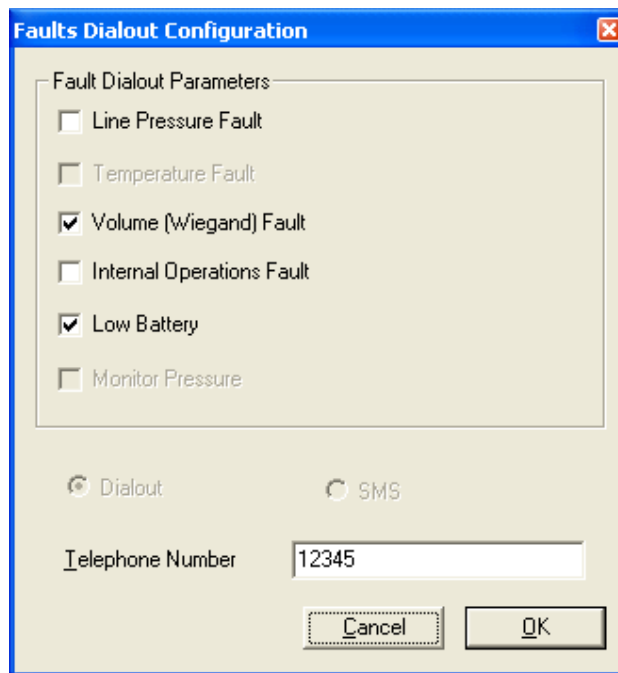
Faults Dialout Configuration

Fault Dialout Parameters

Line Pressure Fault

Temperature Fault

Volume (Wiegand) Fault

Internal Operations Fault

Low Battery

Monitor Pressure

Dialout

SMS

Telephone Number 12345

Cancel

OK